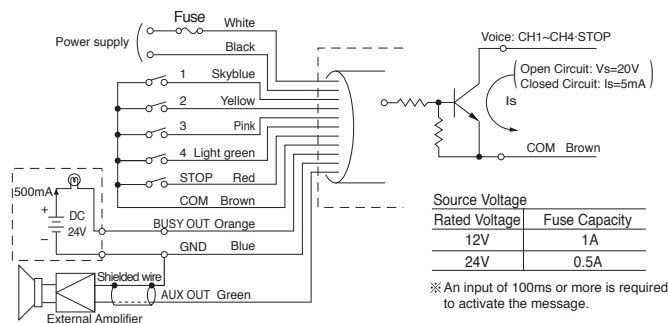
Fuse White
Power supply
Black
1 Skyblue
2 Yellow
3 Pink
4 Light green
STOP Red
COM Brown
500mA
+ DC
− 24V
BUSY OUT Orange
GND Blue
Shielded wire
AUX OUT Green
External Amplifier

Voice: CH1~CH4·STOP
Open Circuit: Vs=20V
Closed Circuit: Is=5mA
Is
COM Brown

Source Voltage

| Rated Voltage | Fuse Capacity |
|---|---|
| 12V | 1A |
| 24V | 0.5A |

※An input of 100ms or more is required to activate the message.